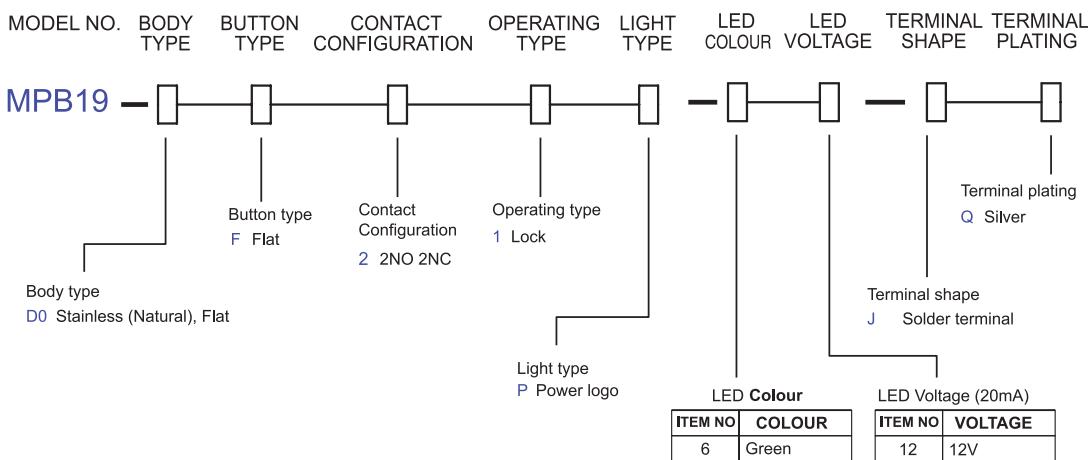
MODEL NO. BODY TYPE BUTTON TYPE CONTACT CONFIGURATION OPERATING TYPE LIGHT TYPE LED COLOUR LED VOLTAGE TERMINAL SHAPE TERMINAL PLATING

MPB19

Body type
D0 Stainless (Natural), Flat

Button type
F Flat

Contact Configuration
2 2NO 2NC

Operating type
1 Lock

Light type
P Power logo

LED Colour

| ITEM NO | COLOUR |
|---|---|
| 6 | Green |

LED Voltage (20mA)

| ITEM NO | VOLTAGE |
|---|---|
| 12 | 12V |

Terminal shape
J Solder terminal

Terminal plating
Q Silver